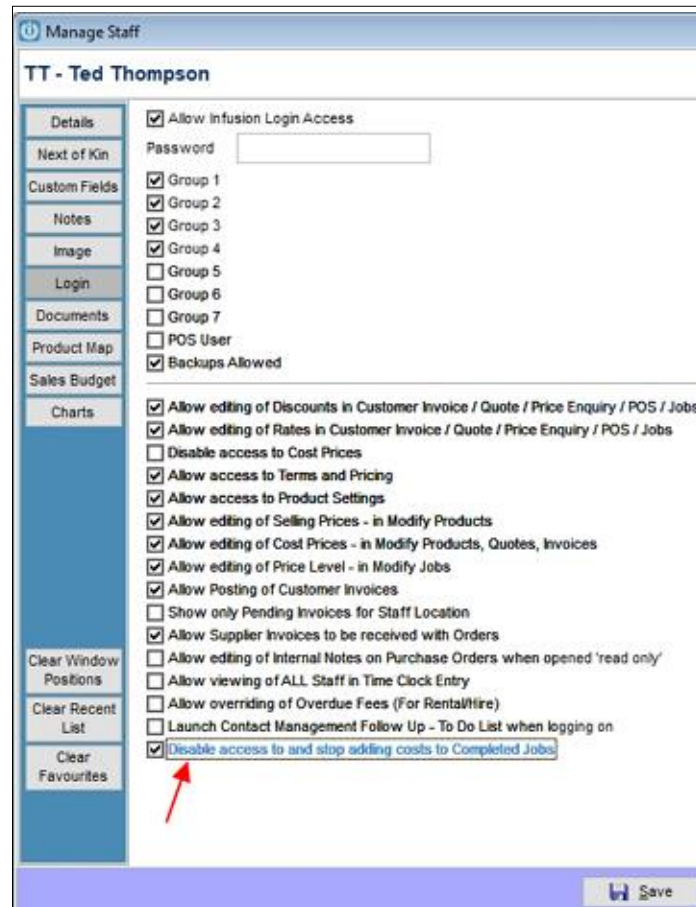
Manage Staff

TT - Ted Thompson

Details
Next of Kin
Custom Fields
Notes
Image
Login
Documents
Product Map
Sales Budget
Charts

Allow Infusion Login Access
Password
Group 1
Group 2
Group 3
Group 4
Group 5
Group 6
Group 7
POS User
Backups Allowed

Allow editing of Discounts in Customer Invoice / Quote / Price Enquiry / POS / Jobs
Allow editing of Rates in Customer Invoice / Quote / Price Enquiry / POS / Jobs
Disable access to Cost Prices
Allow access to Terms and Pricing
Allow access to Product Settings
Allow editing of Selling Prices - in Modify Products
Allow editing of Cost Prices - in Modify Products, Quotes, Invoices
Allow editing of Price Level - in Modify Jobs
Allow Posting of Customer Invoices
Show only Pending Invoices for Staff Location
Allow Supplier Invoices to be received with Orders
Allow editing of Internal Notes on Purchase Orders when opened 'read only'
Allow viewing of ALL Staff in Time Clock Entry
Allow overriding of Overdue Fees (For Rental/Hire)
Launch Contact Management Follow Up - To Do List when logging on
Disable access to and stop adding costs to Completed Jobs

Clear Window Positions
Clear Recent List
Clear Favourites

Save